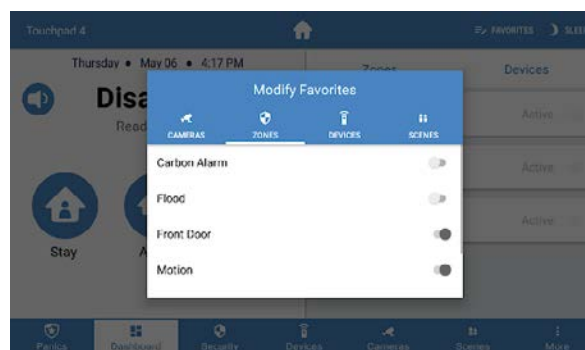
Touchpad 4

FAVORITES SLEE

Thursday • May 06 • 4:17 PM

Disa

Read

Zones

Devices

Active

Active

Active

Stay

A

Modify Favorites

CAMERAS

ZONES

DEVICES

SCENES

Carbon Alarm

Flood

Front Door

Motion

Panics

Dashboard

Security

Devices

Cameras

Scenes

More